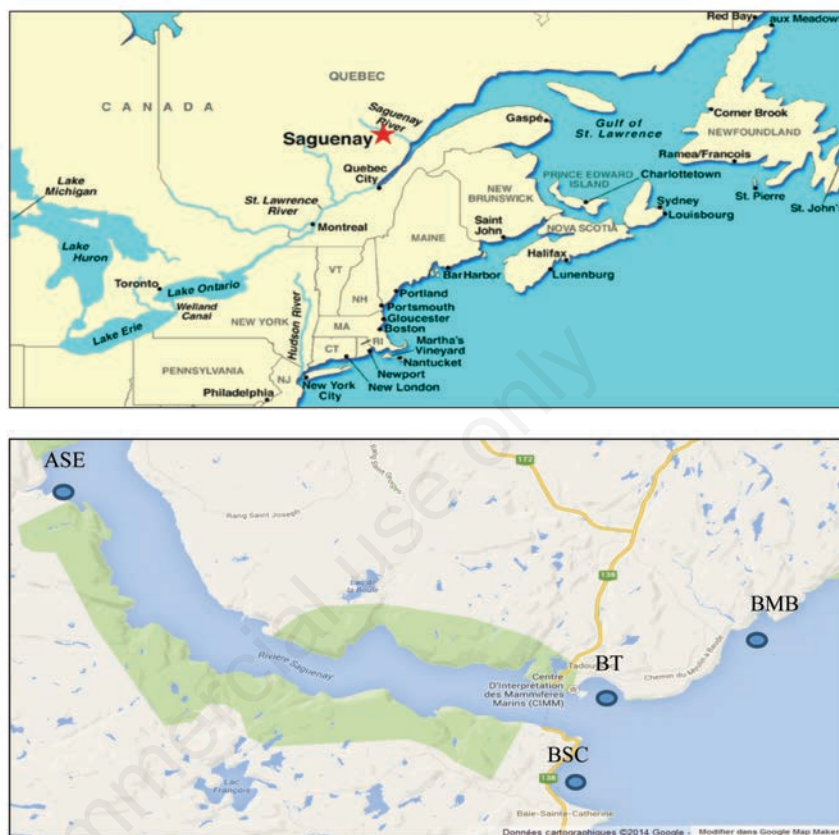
Red Bay aux Meadow
QUEBEC
CANADA
Saguenay River
Saguenay
Gaspé
Gulf of St. Lawrence
Corner Brook
NEWFOUNDLAND
Ramea/Francois
Quebec City
St. Lawrence River
Montreal
NEW BRUNSWICK
PRINCE EDWARD ISLAND
Charlottetown
Sydney
Louisbourg
St. Pierre
St. John'
Lake Michigan
Lake Huron
Saint John
NOVA SCOTIA
MAINE
Halifax
Lunenburg
VT
Bar Harbor
Toronto
Lake Ontario
Welland Canal
NH
Portland
Portsmouth
Gloucester
Boston
Lake Erie
NEW YORK
Hudson River
MA
CT
RI
Martha's Vineyard
Nantucket
Newport
PENNSYLVANIA
NJ
New York City
New London
Philadelphia

ASE
172
Rang Saint Joseph
138
BMB
Rivière Saguenay
Tadoussac
BT
Centre d'Interprétation des Mammifères Marins (CIMM)
Chemin du Moulin-à-Baude
BSC
138
Lac Français
Baie-Sainte-Catherine
Données cartographiques ©2014 Google Modifier dans Google Map Maker